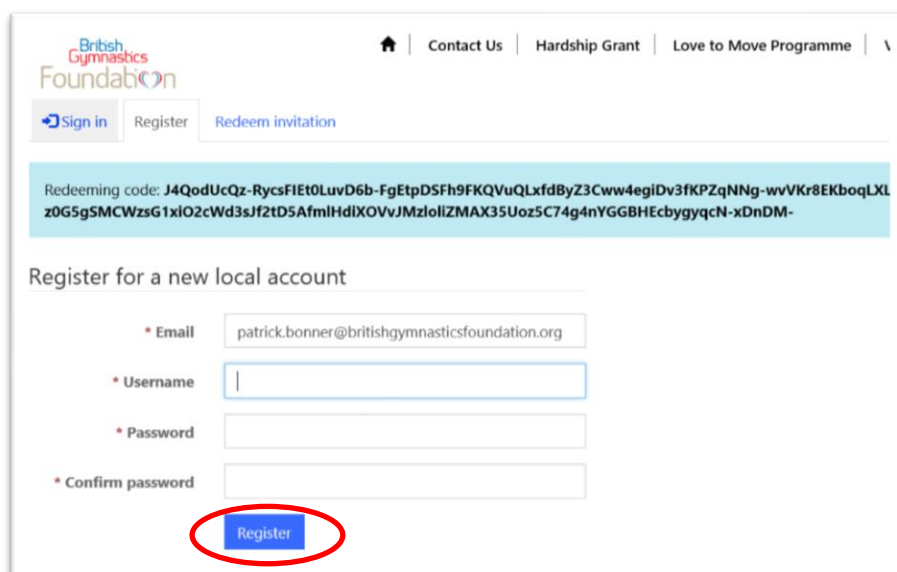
British Gymnastics Foundation

Contact Us | Hardship Grant | Love to Move Programme | V

Sign in | Register | Redeem invitation

Redeeming code: J4QodUcQz-RycsFIEt0LuvD6b-FgEtpDSFh9FKQVuQLxfdByZ3Cww4egiDv3fKPZqNNg-wvVKr8EKboqLXL z0G5gSMCWzsG1xiO2cWd3sJf2tD5AfmlHdiXOVvJMzloliZMAX35Uoz5C74g4nYGGBHEcbygyqcN-xDnDM-

Register for a new local account

* Email patrick.bonner@britishgymnasticsfoundation.org

* Username

* Password

* Confirm password

Register